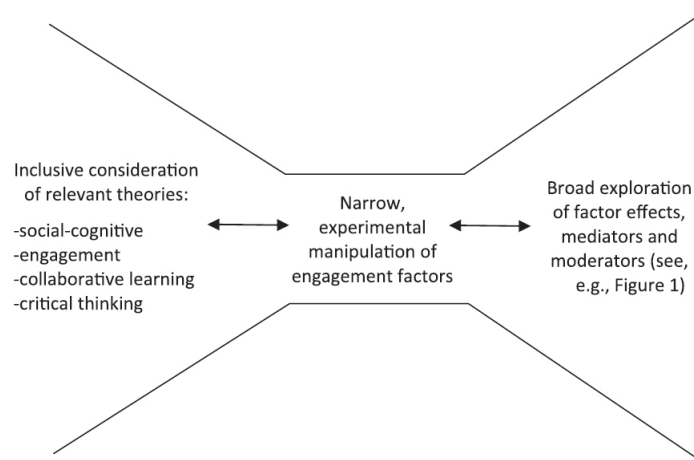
Inclusive consideration of relevant theories:

-social-cognitive
-engagement
-collaborative learning
-critical thinking

Narrow, experimental manipulation of engagement factors

Broad exploration of factor effects, mediators and moderators (see, e.g., Figure 1)